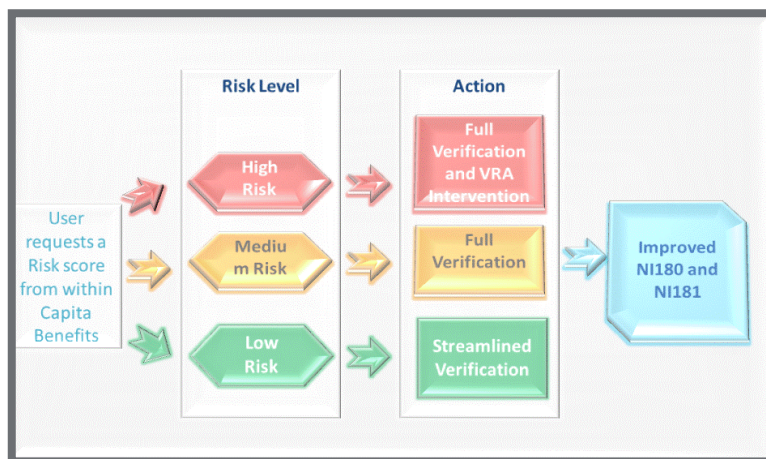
Risk Level

Action

User requests a Risk score from within Capita Benefits

High Risk

Mediu m Risk

Low Risk

Full Verification and VRA Intervention

Full Verification

Streamlined Verification

Improved NI180 and NI181